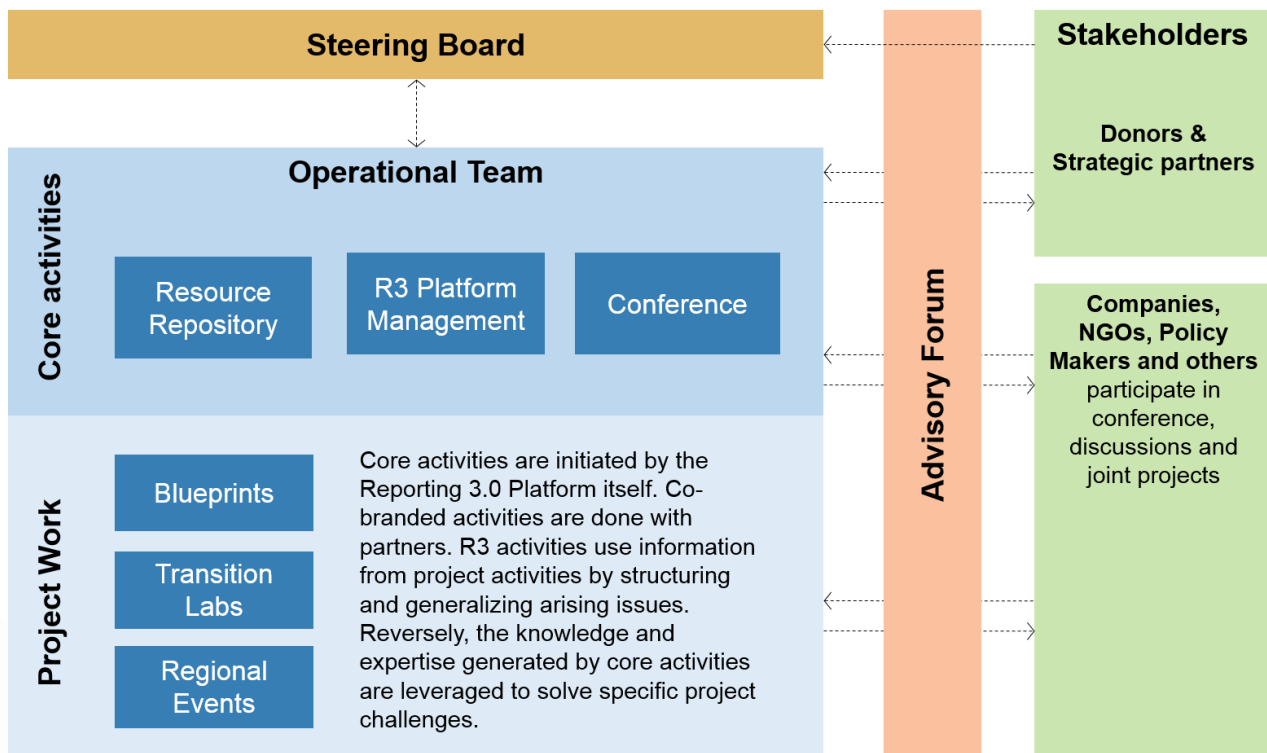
Steering Board

Stakeholders

Operational Team

Core activities

Resource Repository

R3 Platform Management

Conference

Advisory Forum

Donors & Strategic partners

Companies, NGOs, Policy Makers and others participate in conference, discussions and joint projects

Project Work

Blueprints

Transition Labs

Regional Events

Core activities are initiated by the Reporting 3.0 Platform itself. Co-branded activities are done with partners. R3 activities use information from project activities by structuring and generalizing arising issues. Reversely, the knowledge and expertise generated by core activities are leveraged to solve specific project challenges.